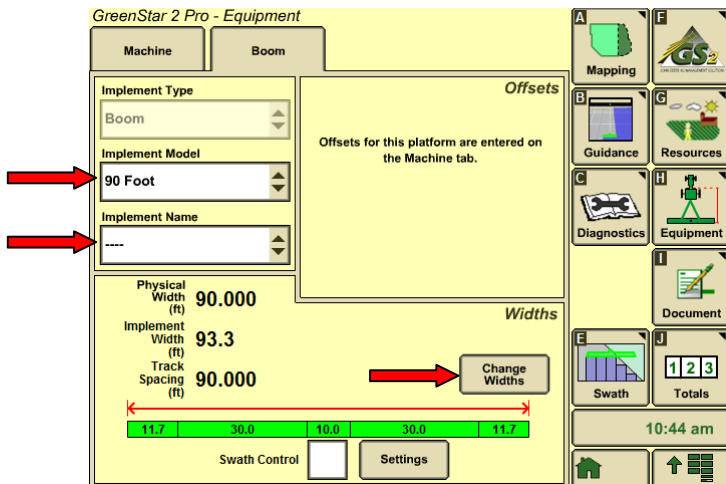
GreenStar 2 Pro - Equipment

Machine

Boom

Implement Type

Boom

Implement Model

90 Foot

Implement Name

----

Offsets

Offsets for this platform are entered on the Machine tab.

Widths

Physical Width (ft) 90.000

Implement Width (ft) 93.3

Track Spacing (ft) 90.000

Change Widths

| 11.7 | 30.0 | 10.0 | 30.0 | 11.7 |
|---|---|---|---|---|

Swath Control

Settings

A Mapping

F

GS2

B Guidance

G Resources

C Diagnostics

H Equipment

I Document

E Swath

J 1 2 3 Totals

10:44 am